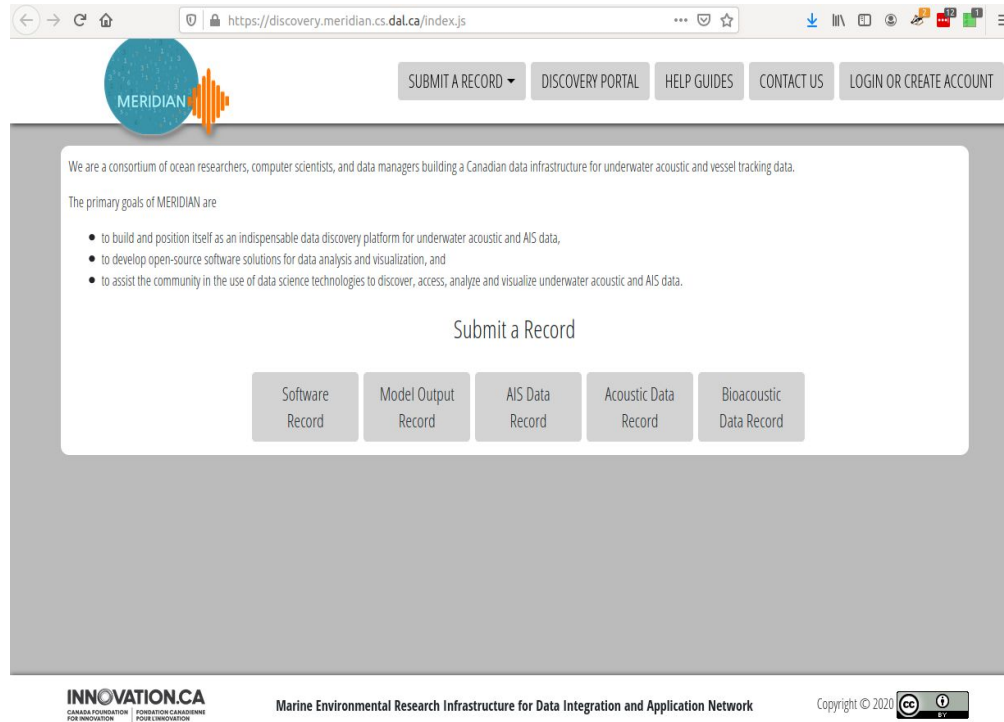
https://discovery.meridian.cs.dal.ca/index.js

MERIDIAN

SUBMIT A RECORD ▾ DISCOVERY PORTAL HELP GUIDES CONTACT US LOGIN OR CREATE ACCOUNT

We are a consortium of ocean researchers, computer scientists, and data managers building a Canadian data infrastructure for underwater acoustic and vessel tracking data.

The primary goals of MERIDIAN are

- to build and position itself as an indispensable data discovery platform for underwater acoustic and AIS data,
- to develop open-source software solutions for data analysis and visualization, and
- to assist the community in the use of data science technologies to discover, access, analyze and visualize underwater acoustic and AIS data.

Submit a Record

Software Record

Model Output Record

AIS Data Record

Acoustic Data Record

Bioacoustic Data Record

INNOVATION.CA
CANADA FOUNDATION FOR INNOVATION | FONDATION CANADIENNE POUR L'INNOVATION

Marine Environmental Research Infrastructure for Data Integration and Application Network

Copyright © 2020 cc BY